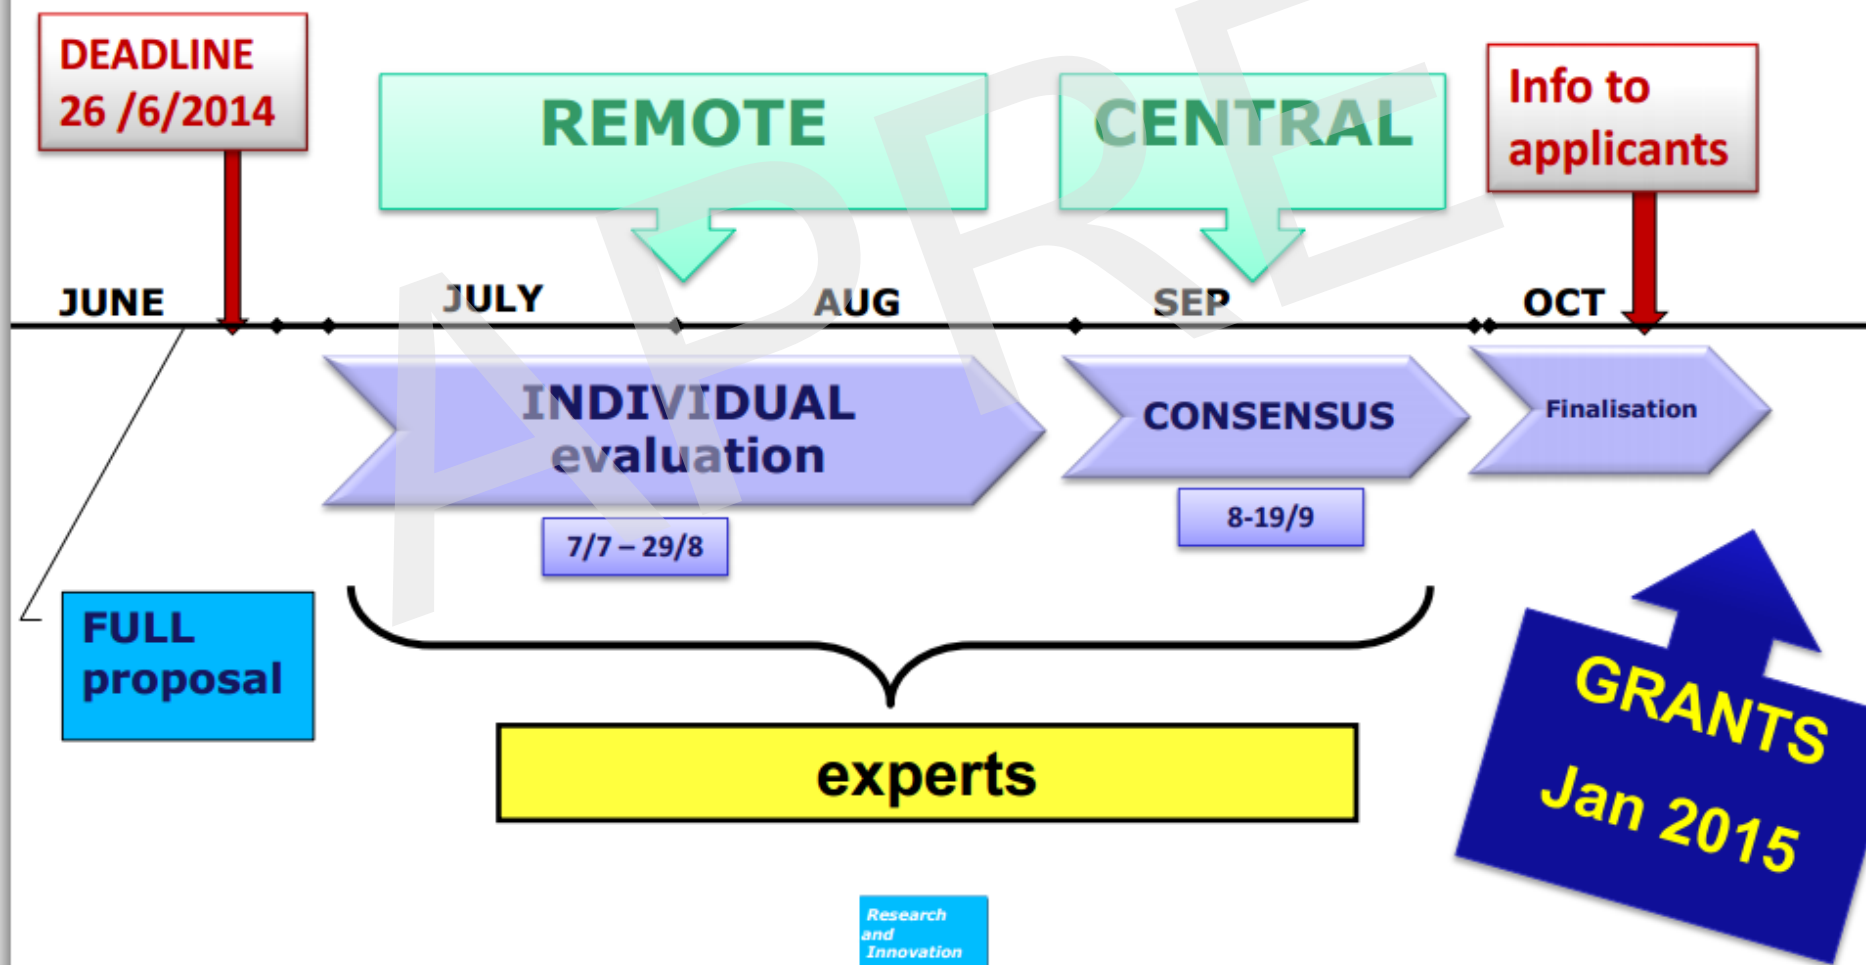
DEADLINE 26 /6/2014

REMOTE

CENTRAL

Info to applicants

JUNE

JULY

AUG

SEP

OCT

INDIVIDUAL evaluation

7/7 – 29/8

CONSENSUS

8-19/9

Finalisation

FULL proposal

experts

GRANTS Jan 2015

APRE

Research and Innovation